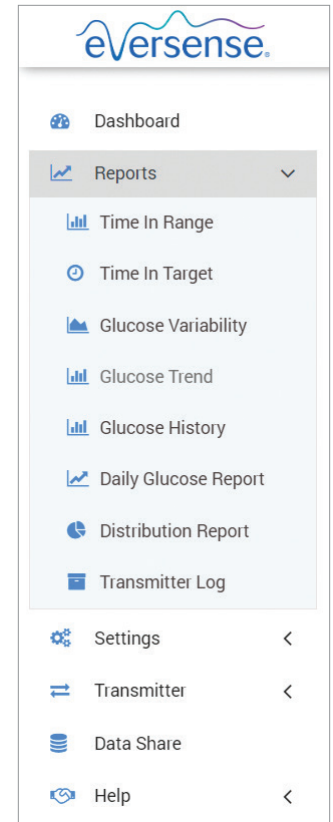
eversense.

Dashboard

Reports

Time In Range

Time In Target

Glucose Variability

Glucose Trend

Glucose History

Daily Glucose Report

Distribution Report

Transmitter Log

Settings

Transmitter

Data Share

Help